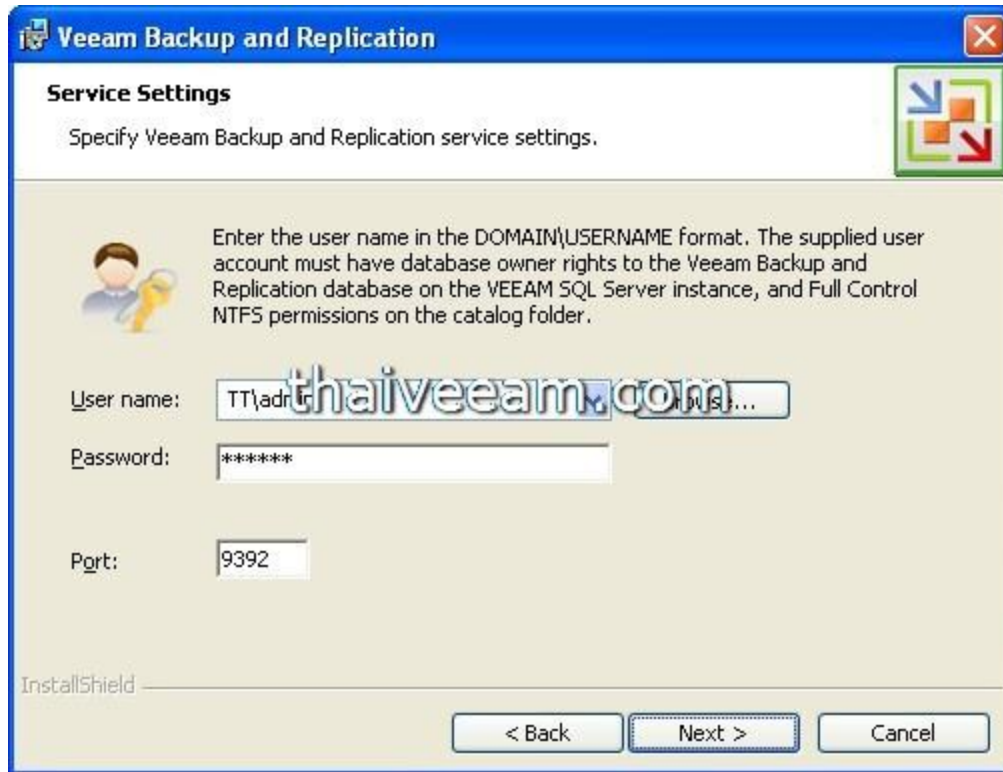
Veeam Backup and Replication

Service Settings

Specify Veeam Backup and Replication service settings.

Enter the user name in the DOMAIN\USERNAME format. The supplied user account must have database owner rights to the Veeam Backup and Replication database on the VEEAM SQL Server instance, and Full Control NTFS permissions on the catalog folder.

User name: TT\adm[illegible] thaiveeam.com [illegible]se...

Password: ******

Port: 9392

InstallShield

< Back Next > Cancel